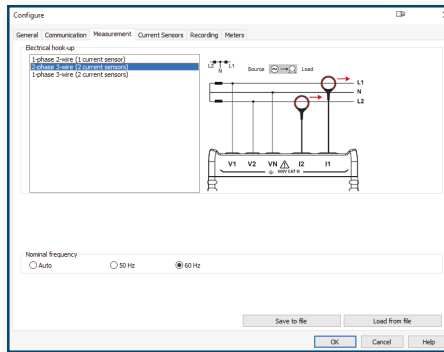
Configure

General Communication Measurement Current Sensors Recording Meters

Electrical hook-up

1-phase 2-wire (1 current sensor)
2-phase 3-wire (2 current sensors)
1-phase 3-wire (2 current sensors)

L2 L1
N

Source Load

L1
N
L2

V1 V2 VN I2 I1

600V CAT III

Nominal frequency

Auto
50 Hz
60 Hz

Save to file
Load from file

OK
Cancel
Help